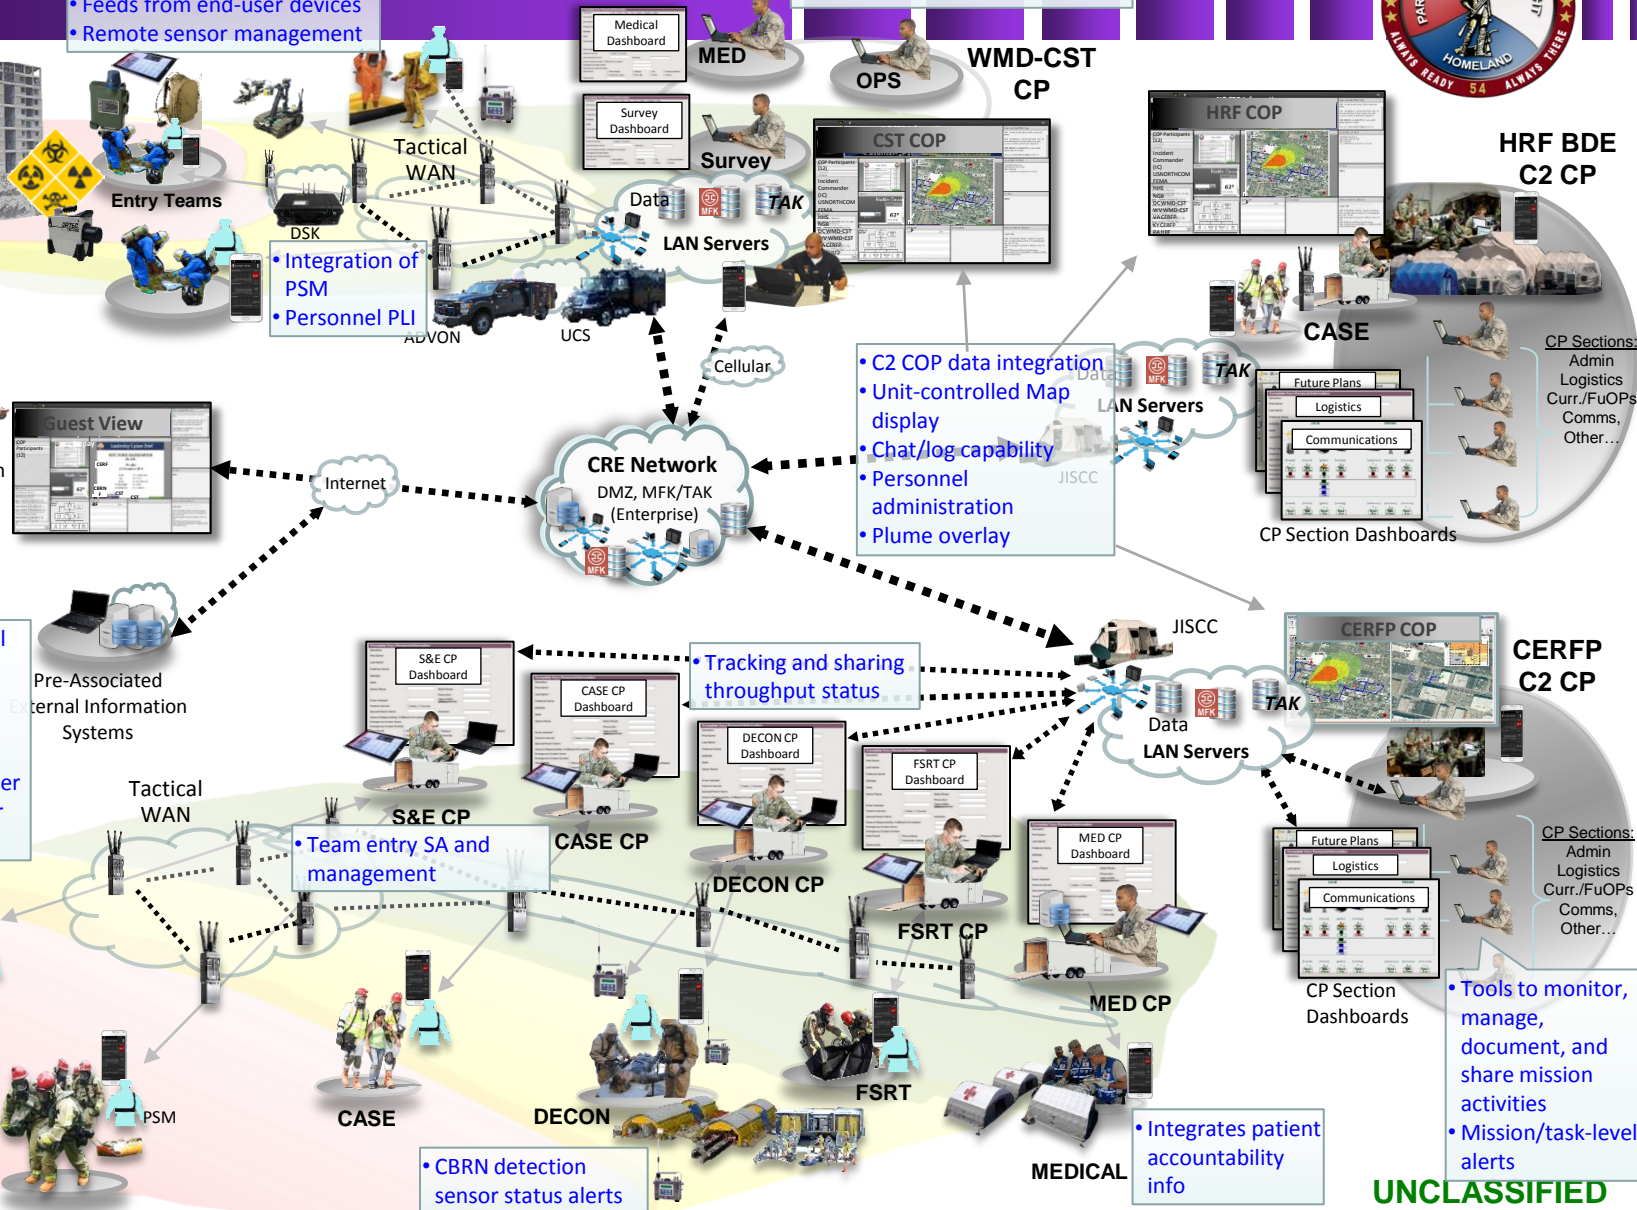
• Feeds from end-user devices
• Remote sensor management

Medical Dashboard
MED
OPS
WMD-CST CP
Survey Dashboard
Survey
CST COP
HRF COP
HRF BDE C2 CP
PAR
HOMELAND
ALWAYS READY 54 ALWAYS THERE

Tactical WAN
Entry Teams
DSK
Data
MFK
TAK
LAN Servers
• Integration of PSM
• Personnel PLI
ADVON
UCS
Cellular
CASE
CP Sections:
Admin
Logistics
Curr./FuOPs
Comms,
Other…
Future Plans
Logistics
Communications
CP Section Dashboards

Guest View
Internet
CRE Network
DMZ, MFK/TAK
(Enterprise)
MFK
• C2 COP data integration
• Unit-controlled Map display
• Chat/log capability
• Personnel administration
• Plume overlay
Data
MFK
TAK
LAN Servers
JISCC

Pre-Associated
External Information
Systems
S&E CP Dashboard
• Tracking and sharing throughput status
CASE CP Dashboard
JISCC
CERFP COP
CERFP C2 CP
Data
MFK
TAK
LAN Servers
DECON CP Dashboard
FSRT CP Dashboard
Tactical WAN
S&E CP
CASE CP
• Team entry SA and management
DECON CP
MED CP Dashboard
FSRT CP
MED CP
Future Plans
Logistics
Communications
CP Sections:
Admin
Logistics
Curr./FuOPs
Comms,
Other…
CP Section Dashboards
• Tools to monitor, manage, document, and share mission activities
• Mission/task-level alerts
PSM
CASE
DECON
FSRT
MEDICAL
• Integrates patient accountability info
• CBRN detection sensor status alerts
UNCLASSIFIED